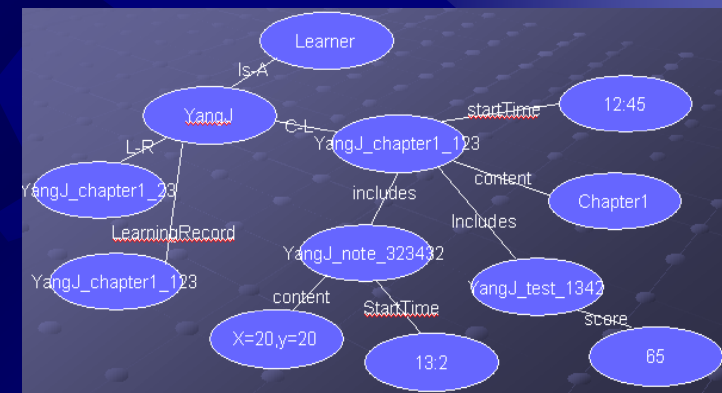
Learner

Is-A

YangJ

startTime

12:45

C-L

YangJ_chapter1_123

L-R

YangJ_chapter1_23

includes

content

Chapter1

LearningRecord

Includes

YangJ_note_323432

YangJ_chapter1_123

YangJ_test_1342

content

StartTime

score

X=20,y=20

13:2

65